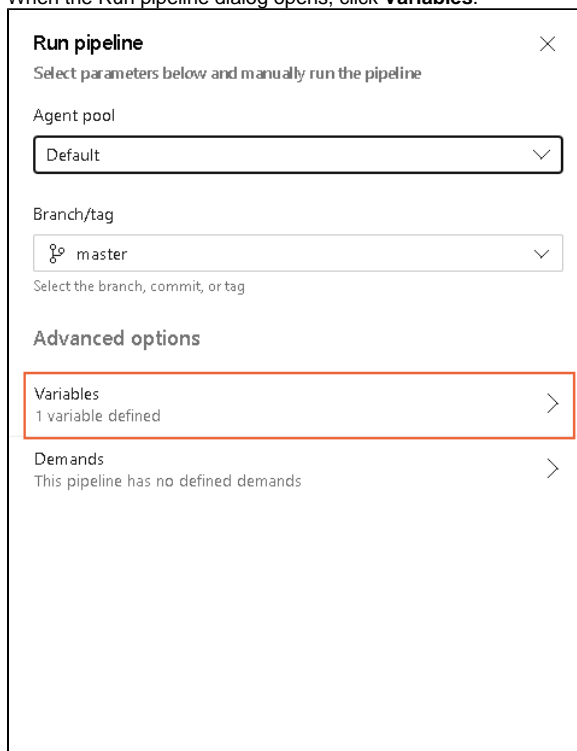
When the Run pipeline dialog opens, click **Variables**.

Run pipeline

Select parameters below and manually run the pipeline

Agent pool

Default

Branch/tag

master

Select the branch, commit, or tag

Advanced options

Variables
1 variable defined

Demands
This pipeline has no defined demands